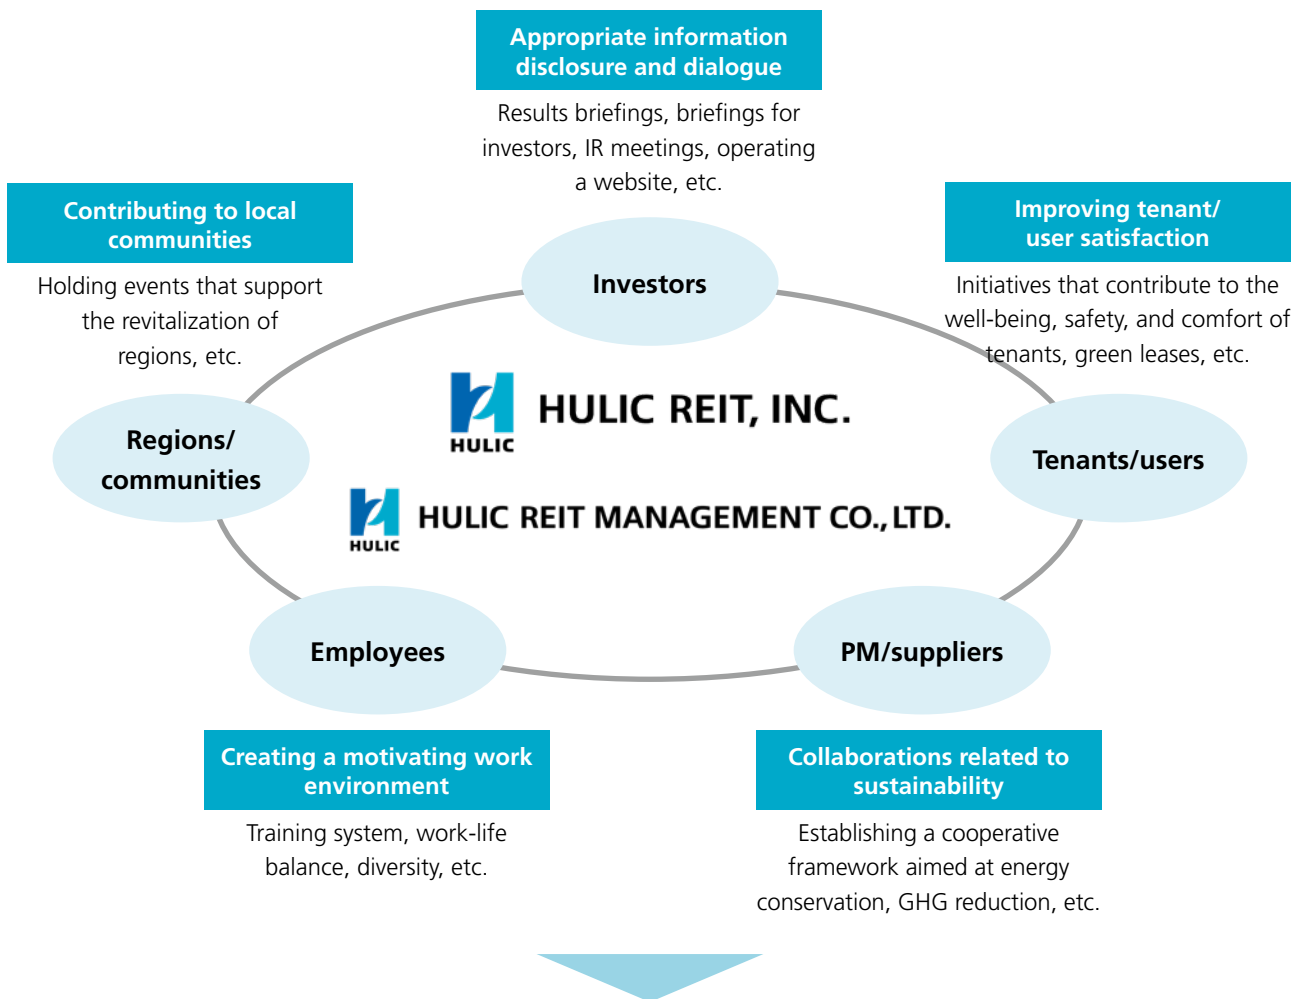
Appropriate information disclosure and dialogue

Results briefings, briefings for investors, IR meetings, operating a website, etc.

Contributing to local communities

Holding events that support the revitalization of regions, etc.

Improving tenant/ user satisfaction

Initiatives that contribute to the well-being, safety, and comfort of tenants, green leases, etc.

Investors

HULIC

HULIC REIT, INC.

Regions/ communities

Tenants/users

HULIC

HULIC REIT MANAGEMENT CO., LTD.

Employees

PM/suppliers

Creating a motivating work environment

Training system, work-life balance, diversity, etc.

Collaborations related to sustainability

Establishing a cooperative framework aimed at energy conservation, GHG reduction, etc.